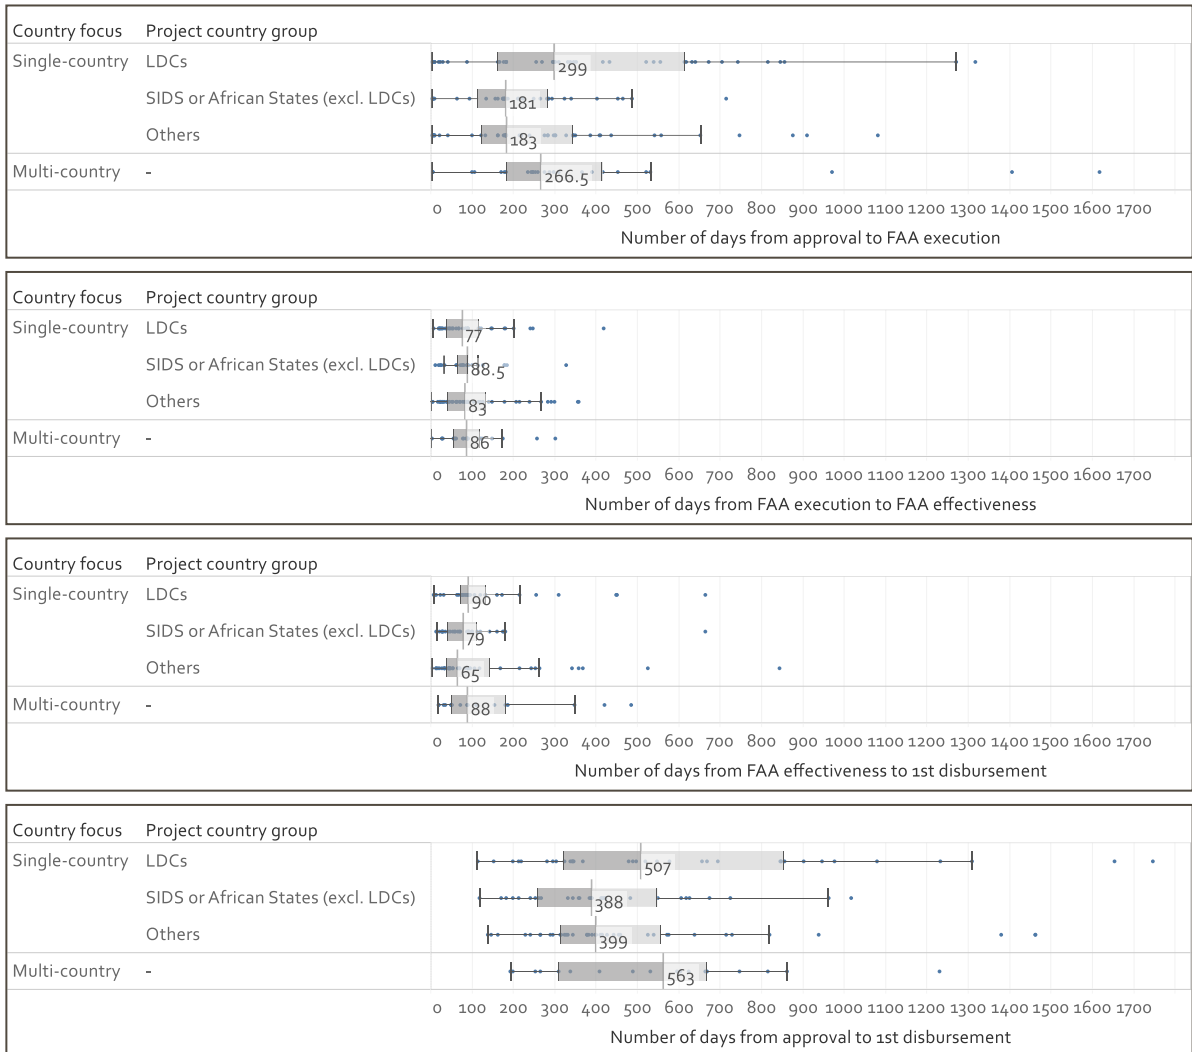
| Country focus | Project country group | |
|---|---|---|
| Single-country | LDCs | 299 |
| | SIDS or African States (excl. LDCs) | 181 |
| | Others | 183 |
| Multi-country | - | 266.5 |

0 100 200 300 400 500 600 700 800 900 1000 1100 1200 1300 1400 1500 1600 1700

Number of days from approval to FAA execution

| Country focus | Project country group | |
|---|---|---|
| Single-country | LDCs | 77 |
| | SIDS or African States (excl. LDCs) | 88.5 |
| | Others | 83 |
| Multi-country | - | 86 |

0 100 200 300 400 500 600 700 800 900 1000 1100 1200 1300 1400 1500 1600 1700

Number of days from FAA execution to FAA effectiveness

| Country focus | Project country group | |
|---|---|---|
| Single-country | LDCs | 90 |
| | SIDS or African States (excl. LDCs) | 79 |
| | Others | 65 |
| Multi-country | - | 88 |

0 100 200 300 400 500 600 700 800 900 1000 1100 1200 1300 1400 1500 1600 1700

Number of days from FAA effectiveness to 1st disbursement

| Country focus | Project country group | |
|---|---|---|
| Single-country | LDCs | 507 |
| | SIDS or African States (excl. LDCs) | 388 |
| | Others | 399 |
| Multi-country | - | 563 |

0 100 200 300 400 500 600 700 800 900 1000 1100 1200 1300 1400 1500 1600 1700

Number of days from approval to 1st disbursement